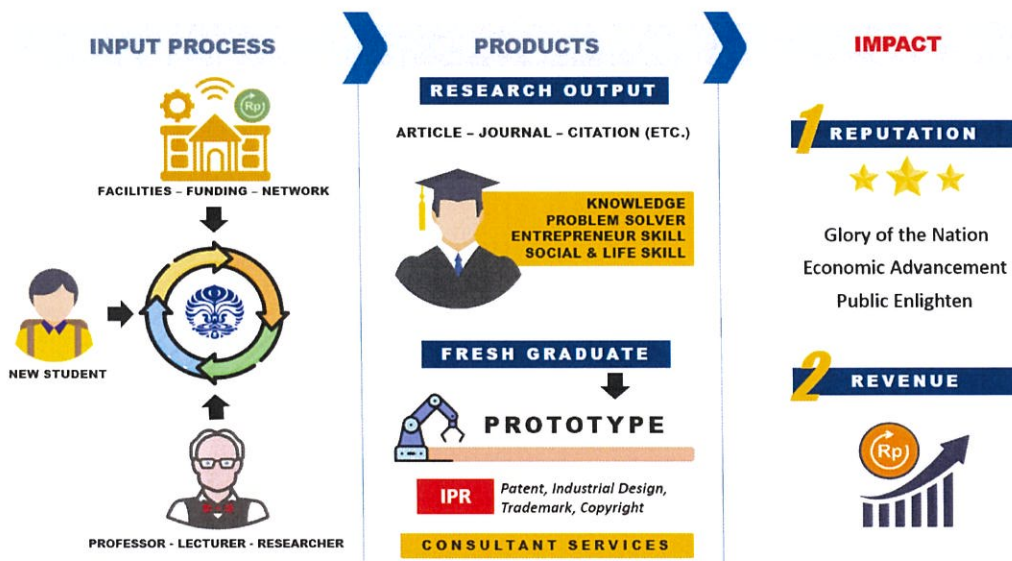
INPUT PROCESS

Rp

FACILITIES – FUNDING – NETWORK

NEW STUDENT

PROFESSOR - LECTURER - RESEARCHER

PRODUCTS

RESEARCH OUTPUT

ARTICLE – JOURNAL – CITATION (ETC.)

KNOWLEDGE
PROBLEM SOLVER
ENTREPRENEUR SKILL
SOCIAL & LIFE SKILL

FRESH GRADUATE

PROTOTYPE

IPR Patent, Industrial Design, Trademark, Copyright

CONSULTANT SERVICES

IMPACT

1 REPUTATION

Glory of the Nation
Economic Advancement
Public Enlighten

2 REVENUE

Rp